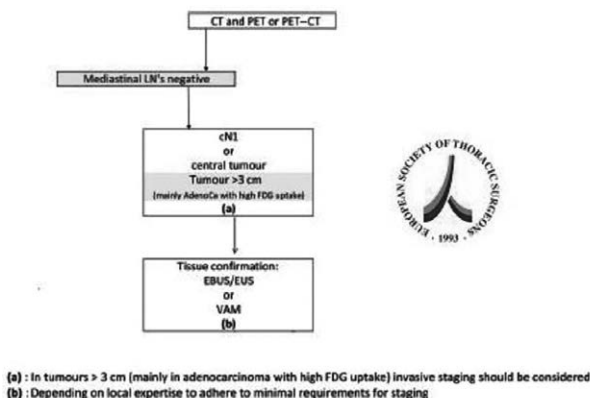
CT and PET or PET–CT

Mediastinal LN's negative

cN1
or
central tumour
Tumour >3 cm
(mainly AdenoCa with high FDG uptake)
(a)

Tissue confirmation:
EBUS/EUS
or
VAM
(b)

EUROPEAN SOCIETY OF THORACIC SURGEONS
· 1993 ·

(a) : In tumours > 3 cm (mainly in adenocarcinoma with high FDG uptake) invasive staging should be considered
(b) : Depending on local expertise to adhere to minimal requirements for staging